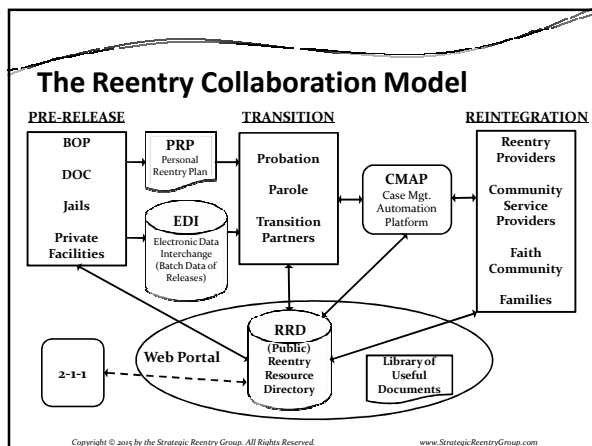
The Reentry Collaboration Model

PRE-RELEASE

BOP

DOC

Jails

Private Facilities

PRP
Personal Reentry Plan

EDI
Electronic Data Interchange
(Batch Data of Releases)

TRANSITION

Probation

Parole

Transition Partners

CMAP
Case Mgt. Automation Platform

REINTEGRATION

Reentry Providers

Community Service Providers

Faith Community

Families

RRD
(Public) Reentry Resource Directory

Web Portal

Library of Useful Documents

2-1-1

Copyright © 2015 by the Strategic Reentry Group. All Rights Reserved.

www.StrategicReentryGroup.com